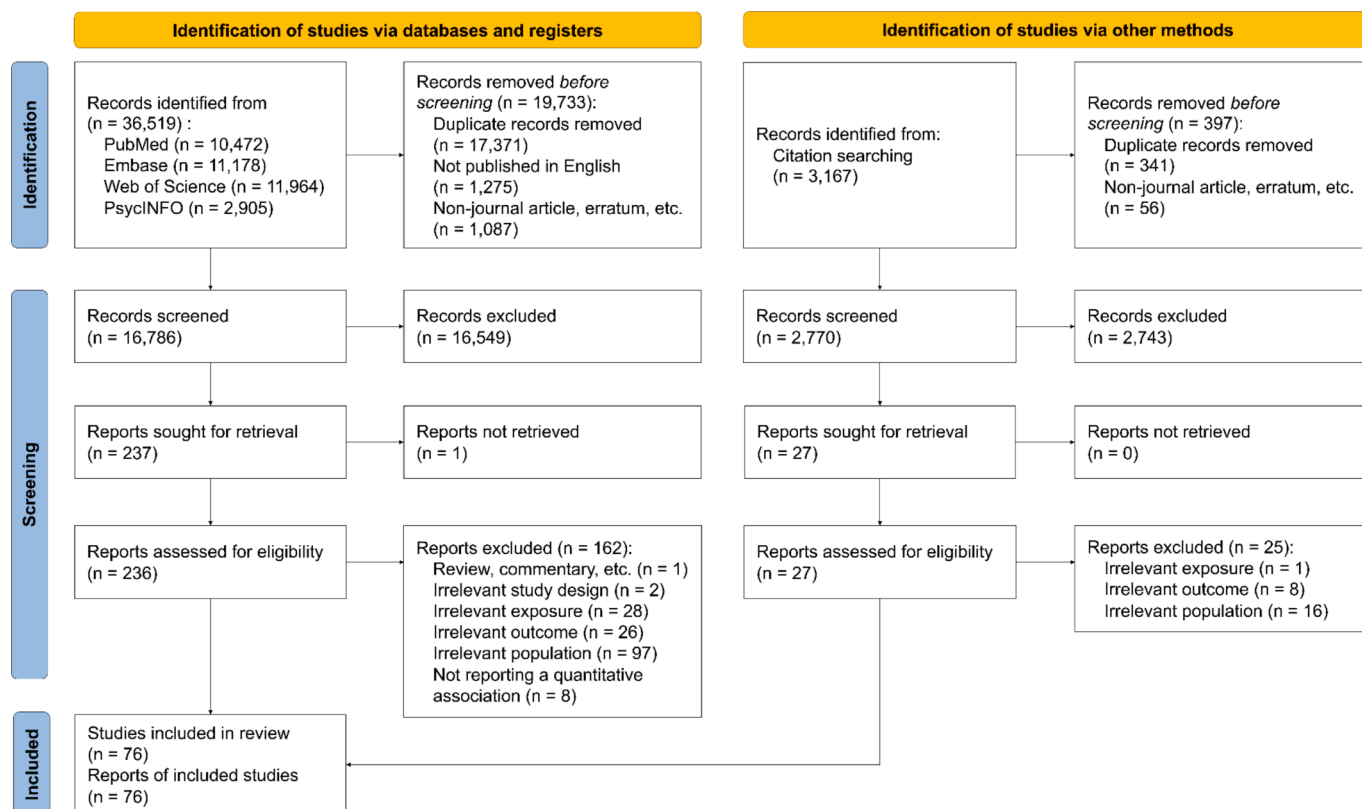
Identification of studies via databases and registers

Identification of studies via other methods

Identification

Records identified from (n = 36,519) :
PubMed (n = 10,472)
Embase (n = 11,178)
Web of Science (n = 11,964)
PsycINFO (n = 2,905)

Records removed *before screening* (n = 19,733):
Duplicate records removed (n = 17,371)
Not published in English (n = 1,275)
Non-journal article, erratum, etc. (n = 1,087)

Records identified from:
Citation searching (n = 3,167)

Records removed *before screening* (n = 397):
Duplicate records removed (n = 341)
Non-journal article, erratum, etc. (n = 56)

Screening

Records screened (n = 16,786)

Records excluded (n = 16,549)

Records screened (n = 2,770)

Records excluded (n = 2,743)

Reports sought for retrieval (n = 237)

Reports not retrieved (n = 1)

Reports sought for retrieval (n = 27)

Reports not retrieved (n = 0)

Reports assessed for eligibility (n = 236)

Reports excluded (n = 162):
Review, commentary, etc. (n = 1)
Irrelevant study design (n = 2)
Irrelevant exposure (n = 28)
Irrelevant outcome (n = 26)
Irrelevant population (n = 97)
Not reporting a quantitative association (n = 8)

Reports assessed for eligibility (n = 27)

Reports excluded (n = 25):
Irrelevant exposure (n = 1)
Irrelevant outcome (n = 8)
Irrelevant population (n = 16)

Included

Studies included in review (n = 76)
Reports of included studies (n = 76)